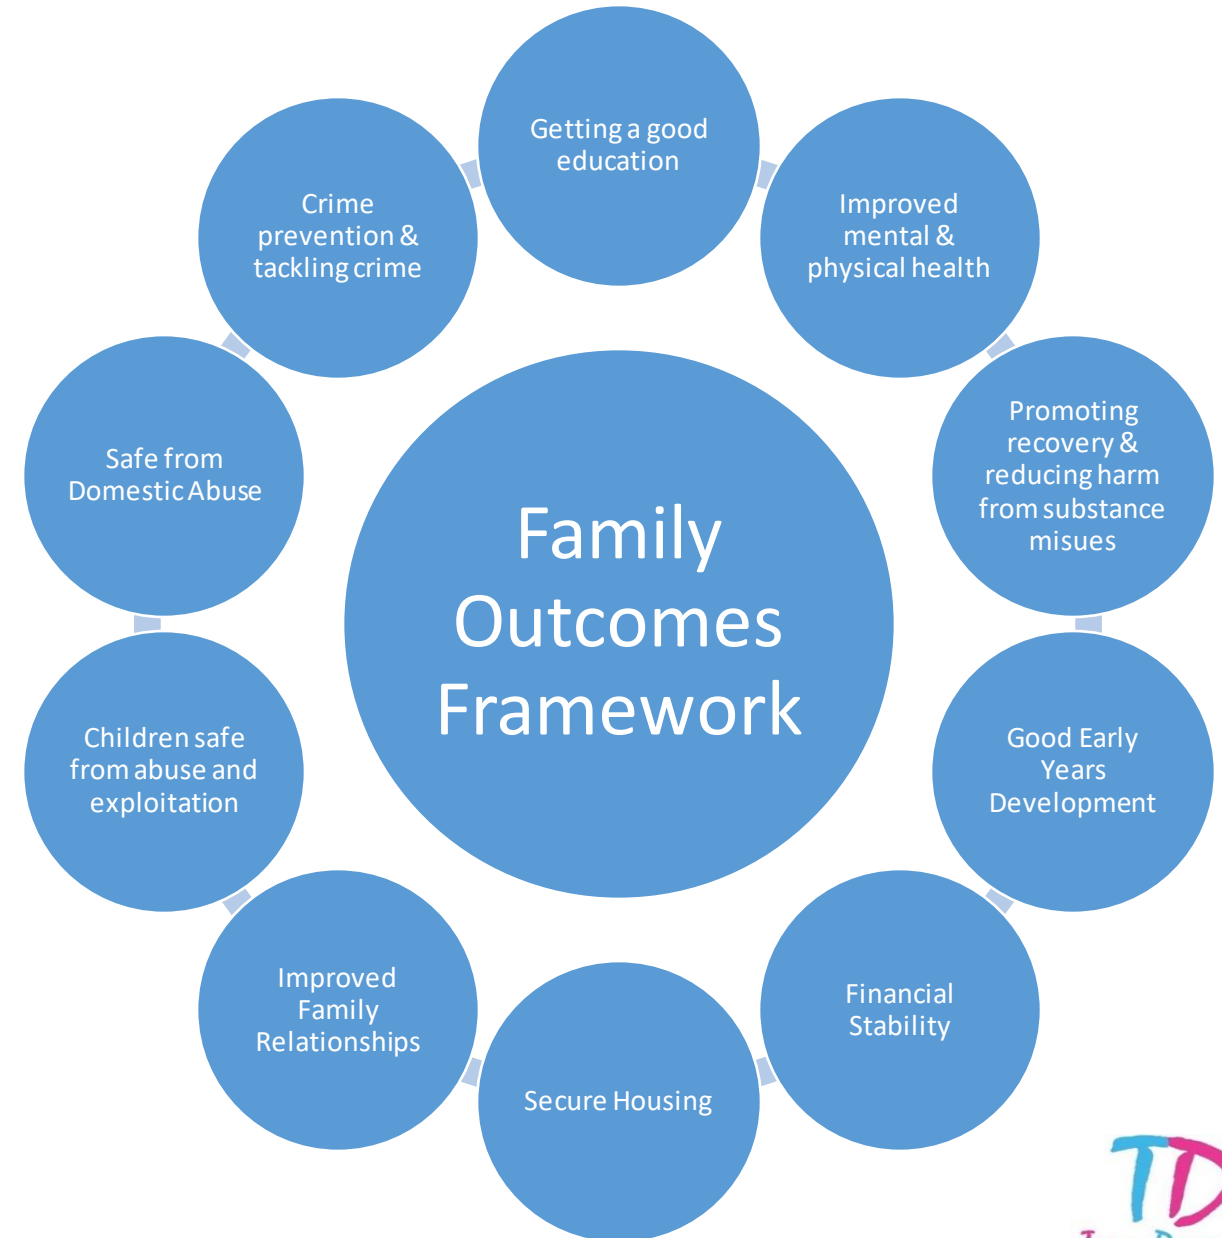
Family Outcomes Framework

Getting a good education

Improved mental & physical health

Promoting recovery & reducing harm from substance misues

Good Early Years Development

Financial Stability

Secure Housing

Improved Family Relationships

Children safe from abuse and exploitation

Safe from Domestic Abuse

Crime prevention & tackling crime

TD